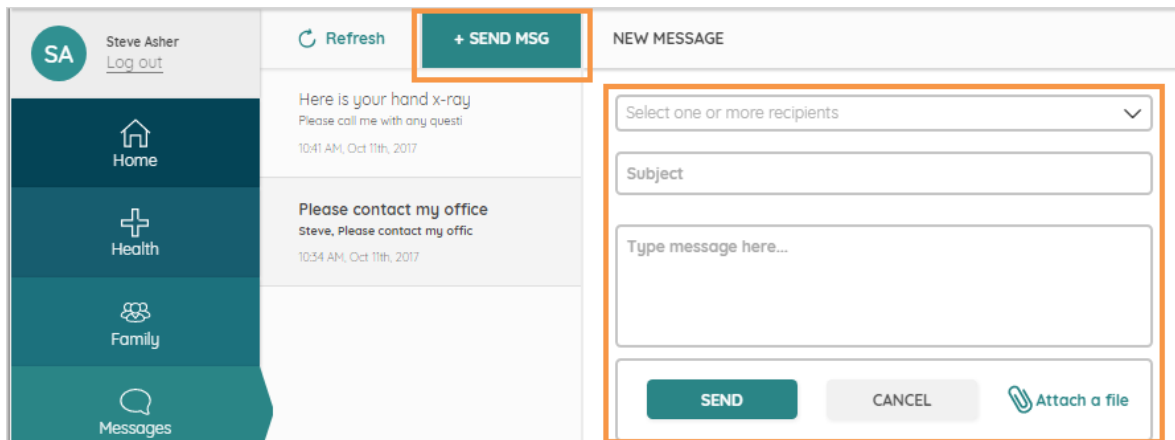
SA Steve Asher
Log out

Home

Health

Family

Messages

Refresh

+ SEND MSG

NEW MESSAGE

Here is your hand x-ray
Please call me with any questi
10:41 AM, Oct 11th, 2017

Please contact my office
Steve, Please contact my offic
10:34 AM, Oct 11th, 2017

Select one or more recipients

Subject

Type message here...

SEND

CANCEL

Attach a file